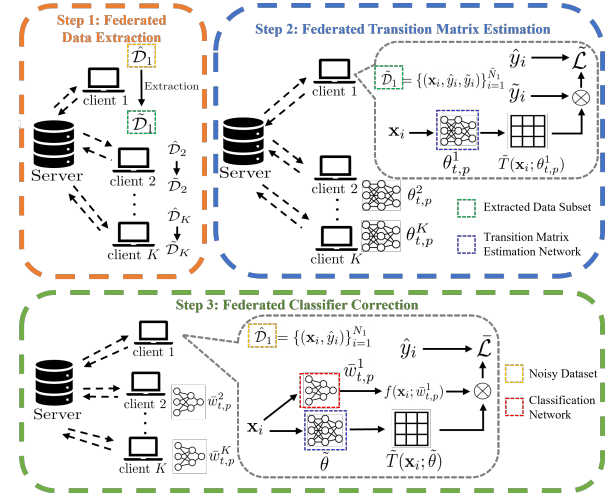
Step 1: Federated Data Extraction

$\hat{\mathcal{D}}_1$

Extraction

client 1

$\tilde{\mathcal{D}}_1$

Server

$\hat{\mathcal{D}}_2$

client 2

$\tilde{\mathcal{D}}_2$

$\hat{\mathcal{D}}_K$

client $K$

$\tilde{\mathcal{D}}_K$

Step 2: Federated Transition Matrix Estimation

client 1

$\tilde{\mathcal{D}}_1 = \{(\mathbf{x}_i, \hat{y}_i, \tilde{y}_i)\}_{i=1}^{\tilde{N}_1}$

$\hat{y}_i$

$\tilde{\mathcal{L}}$

$\tilde{y}_i$

$\mathbf{x}_i$

$\theta_{t,p}^1$

$\hat{T}(\mathbf{x}_i; \theta_{t,p}^1)$

Server

client 2

$\theta_{t,p}^2$

client $K$

$\theta_{t,p}^K$

Extracted Data Subset

Transition Matrix Estimation Network

Step 3: Federated Classifier Correction

client 1

$\hat{\mathcal{D}}_1 = \{(\mathbf{x}_i, \hat{y}_i)\}_{i=1}^{N_1}$

$\hat{y}_i$

$\bar{\mathcal{L}}$

$\bar{w}_{t,p}^1$

$f(\mathbf{x}_i; \bar{w}_{t,p}^1)$

Server

client 2

$\bar{w}_{t,p}^2$

$\mathbf{x}_i$

client $K$

$\bar{w}_{t,p}^K$

$\bar{\theta}$

$\hat{T}(\mathbf{x}_i; \bar{\theta})$

Noisy Dataset

Classification Network